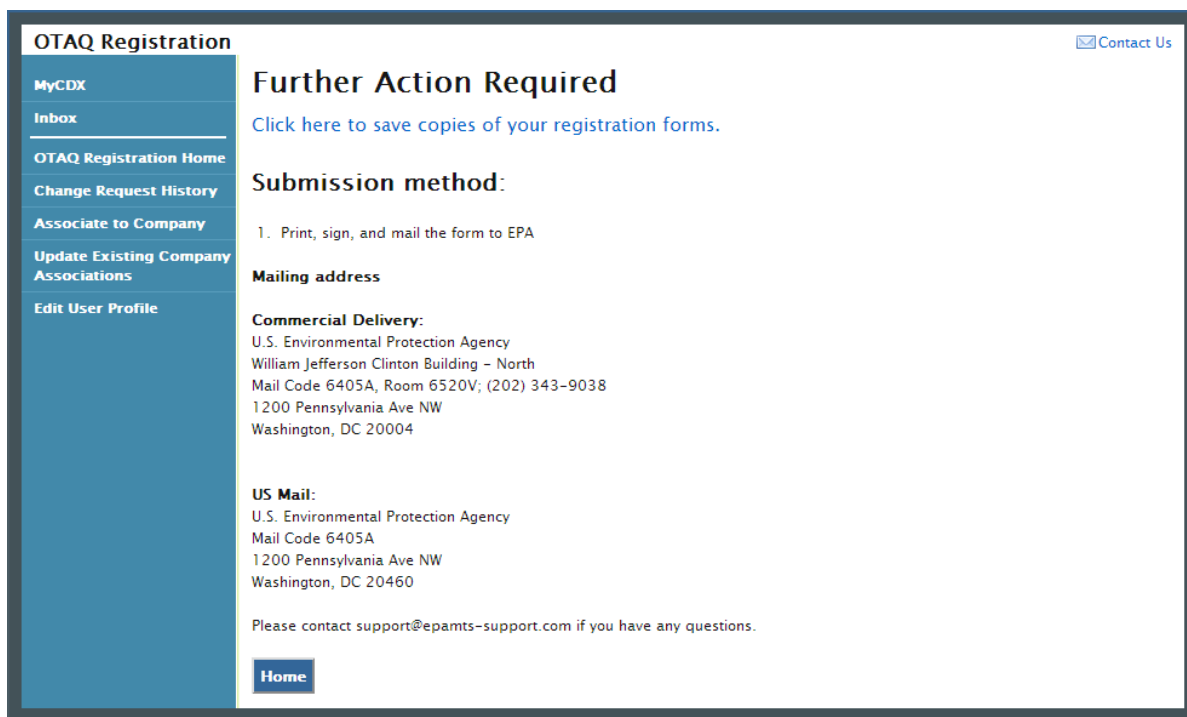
OTAQ Registration

Contact Us

MyCDX
Inbox
OTAQ Registration Home
Change Request History
Associate to Company
Update Existing Company Associations
Edit User Profile

Further Action Required

Click here to save copies of your registration forms.

Submission method:

1. Print, sign, and mail the form to EPA

Mailing address

Commercial Delivery:
U.S. Environmental Protection Agency
William Jefferson Clinton Building - North
Mail Code 6405A, Room 6520V; (202) 343-9038
1200 Pennsylvania Ave NW
Washington, DC 20004

US Mail:
U.S. Environmental Protection Agency
Mail Code 6405A
1200 Pennsylvania Ave NW
Washington, DC 20460

Please contact support@epamts-support.com if you have any questions.

Home